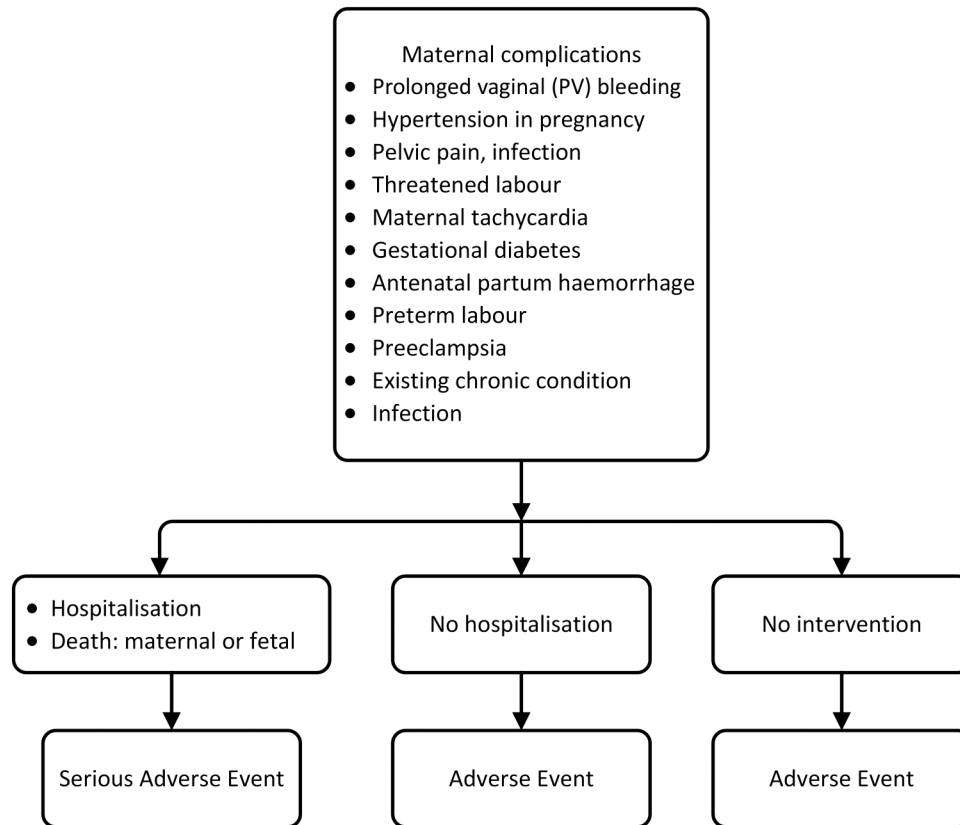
Maternal complications
- Prolonged vaginal (PV) bleeding
- Hypertension in pregnancy
- Pelvic pain, infection
- Threatened labour
- Maternal tachycardia
- Gestational diabetes
- Antenatal partum haemorrhage
- Preterm labour
- Preeclampsia
- Existing chronic condition
- Infection

- Hospitalisation
- Death: maternal or fetal

No hospitalisation

No intervention

Serious Adverse Event

Adverse Event

Adverse Event